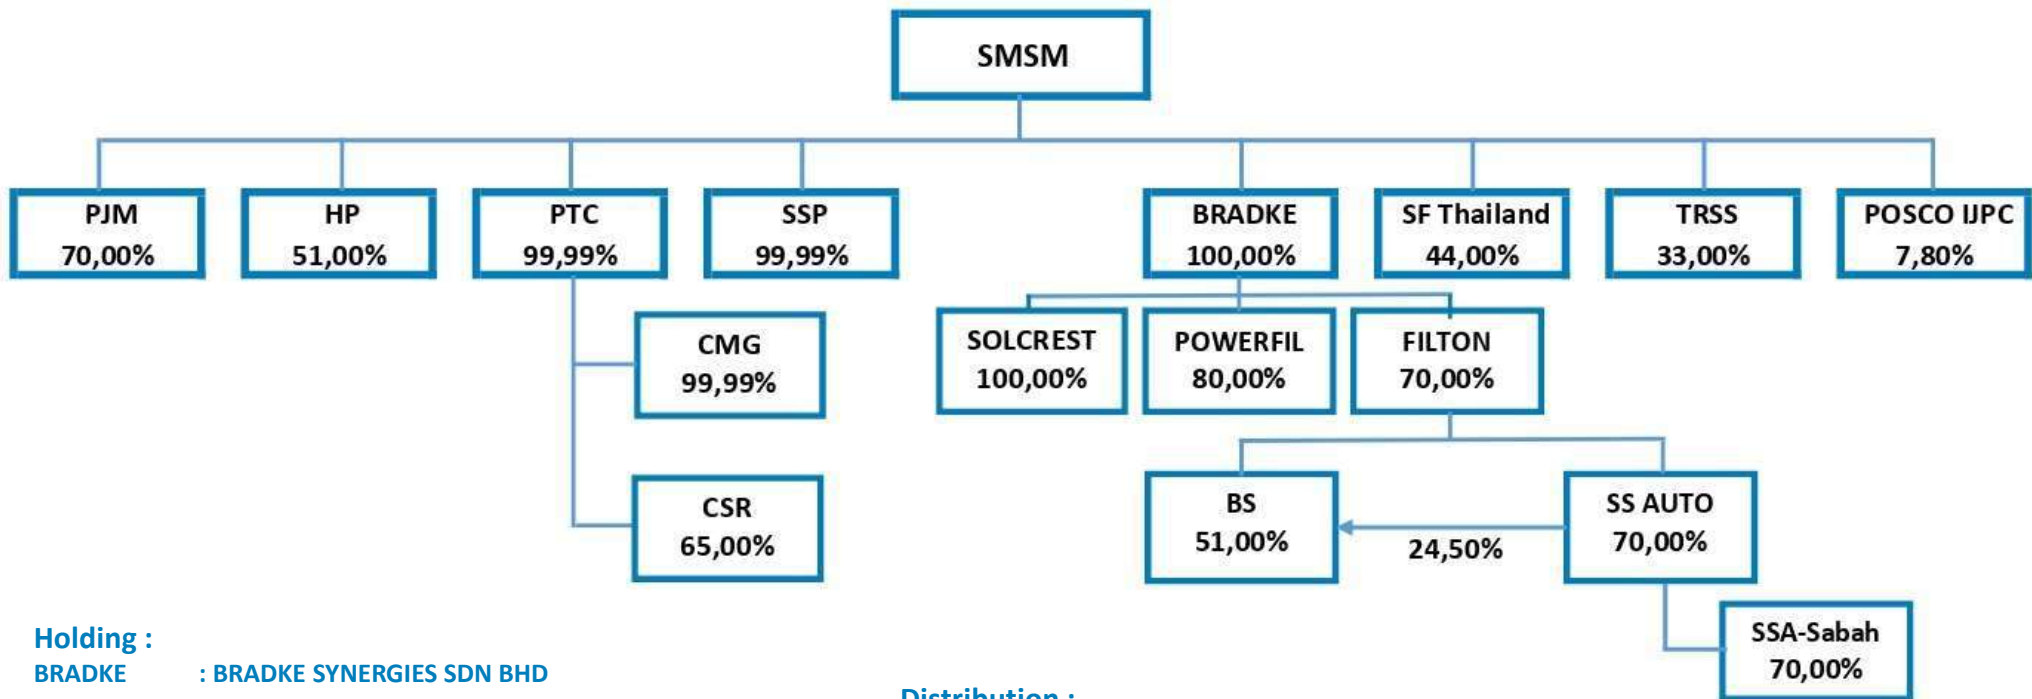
SMSM

PJM
70,00%

HP
51,00%

PTC
99,99%

SSP
99,99%

BRADKE
100,00%

SF Thailand
44,00%

TRSS
33,00%

POSCO IJPC
7,80%

CMG
99,99%

CSR
65,00%

SOLCREST
100,00%

POWERFIL
80,00%

FILTON
70,00%

BS
51,00%

24,50%

SS AUTO
70,00%

SSA-Sabah
70,00%

Holding :
BRADKE : BRADKE SYNERGIES SDN BHD

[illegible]